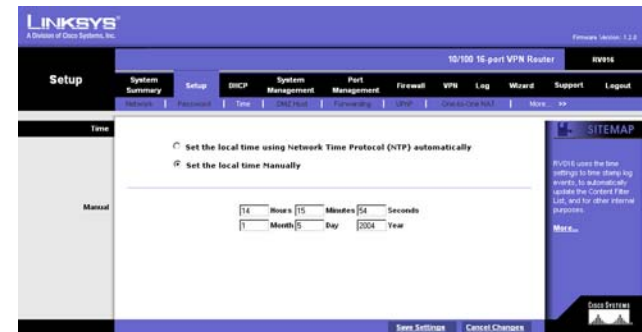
LINKSYS®
A Division of Cisco Systems, Inc.

Firmware Version: 1.2.0

10/100 16-port VPN Router RV016

Setup

System Summary | Setup | DHCP | System Management | Port Management | Firewall | VPN | Log | Wizard | Support | Logout

Network | Password | Time | DMZ Host | Forwarding | UPnP | One-to-One NAT | More... >>

Time

Set the local time using Network Time Protocol (NTP) automatically

Set the local time Manually

Manual

14 Hours 15 Minutes 54 Seconds

1 Month 5 Day 2004 Year

SITEMAP

RV016 uses the time settings to time stamp log events, to automatically update the Content Filter List, and for other internal purposes.

More...

CISCO SYSTEMS

Save Settings Cancel Changes